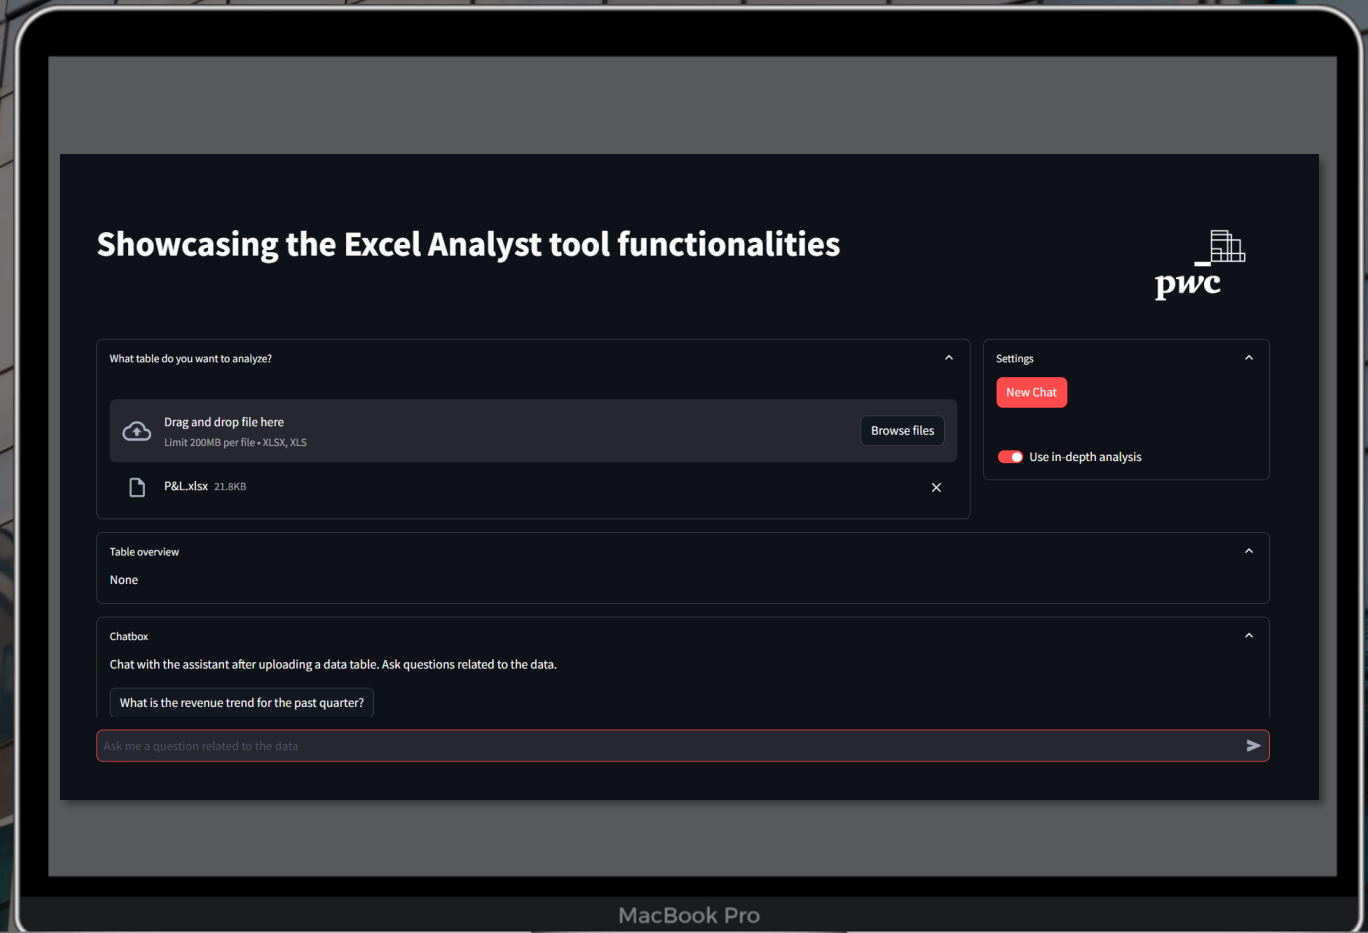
Showcasing the Excel Analyst tool functionalities

pwc

What table do you want to analyze?

Drag and drop file here
Limit 200MB per file • XLSX, XLS

Browse files

P&L.xlsx 21.8KB

Settings

New Chat

Use in-depth analysis

Table overview

None

Chatbox

Chat with the assistant after uploading a data table. Ask questions related to the data.

What is the revenue trend for the past quarter?

Ask me a question related to the data

MacBook Pro